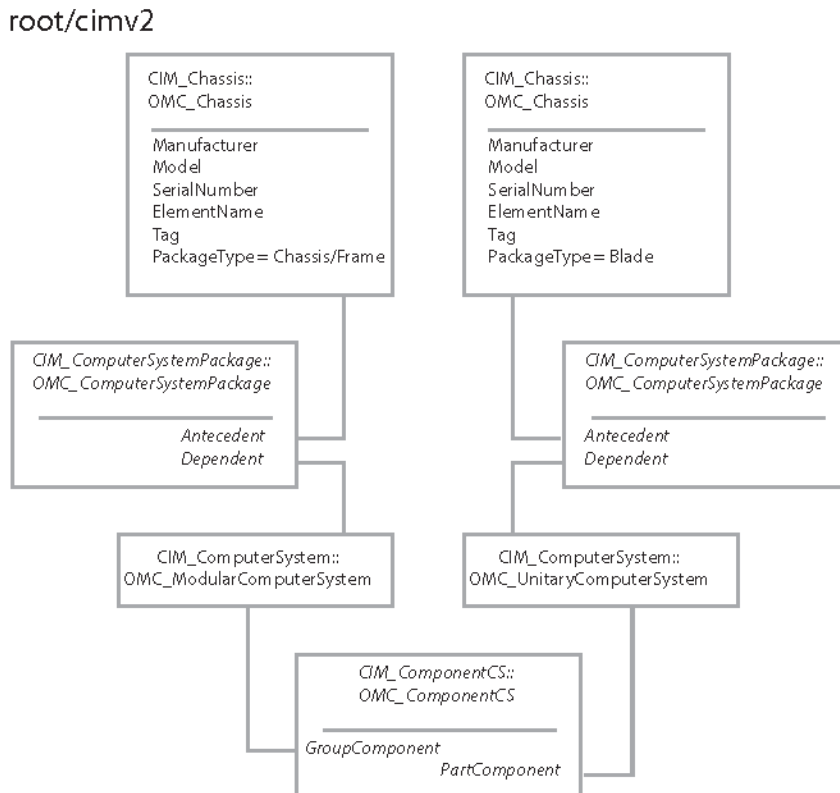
root/cimv2

CIM_Chassis::
OMC_Chassis

Manufacturer
Model
SerialNumber
ElementName
Tag
PackageType=Chassis/Frame

CIM_Chassis::
OMC_Chassis

Manufacturer
Model
SerialNumber
ElementName
Tag
PackageType=Blade

CIM_ComputerSystemPackage::
OMC_ComputerSystemPackage

Antecedent
Dependent

CIM_ComputerSystemPackage::
OMC_ComputerSystemPackage

Antecedent
Dependent

CIM_ComputerSystem::
OMC_ModularComputerSystem

CIM_ComputerSystem::
OMC_UnitaryComputerSystem

CIM_ComponentCS::
OMC_ComponentCS

GroupComponent
PartComponent